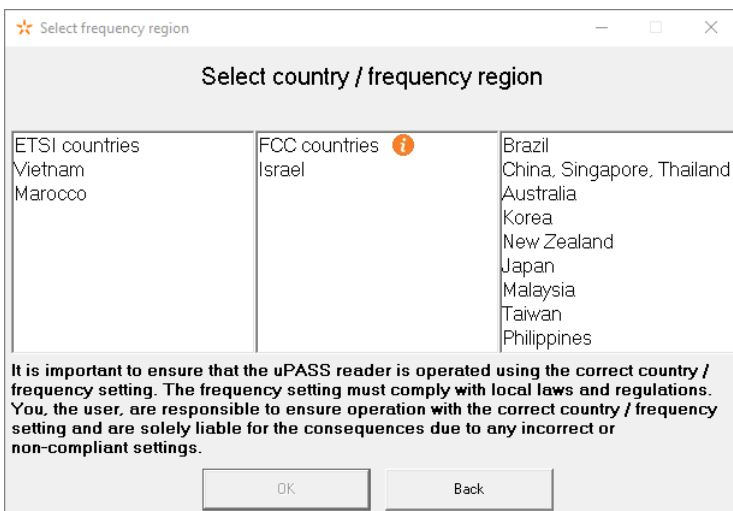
Select frequency region

Select country / frequency region

ETSI countries
Vietnam
Marocco

FCC countries
Israel

Brazil
China, Singapore, Thailand
Australia
Korea
New Zealand
Japan
Malaysia
Taiwan
Philippines

It is important to ensure that the uPASS reader is operated using the correct country / frequency setting. The frequency setting must comply with local laws and regulations. You, the user, are responsible to ensure operation with the correct country / frequency setting and are solely liable for the consequences due to any incorrect or non-compliant settings.

OK

Back